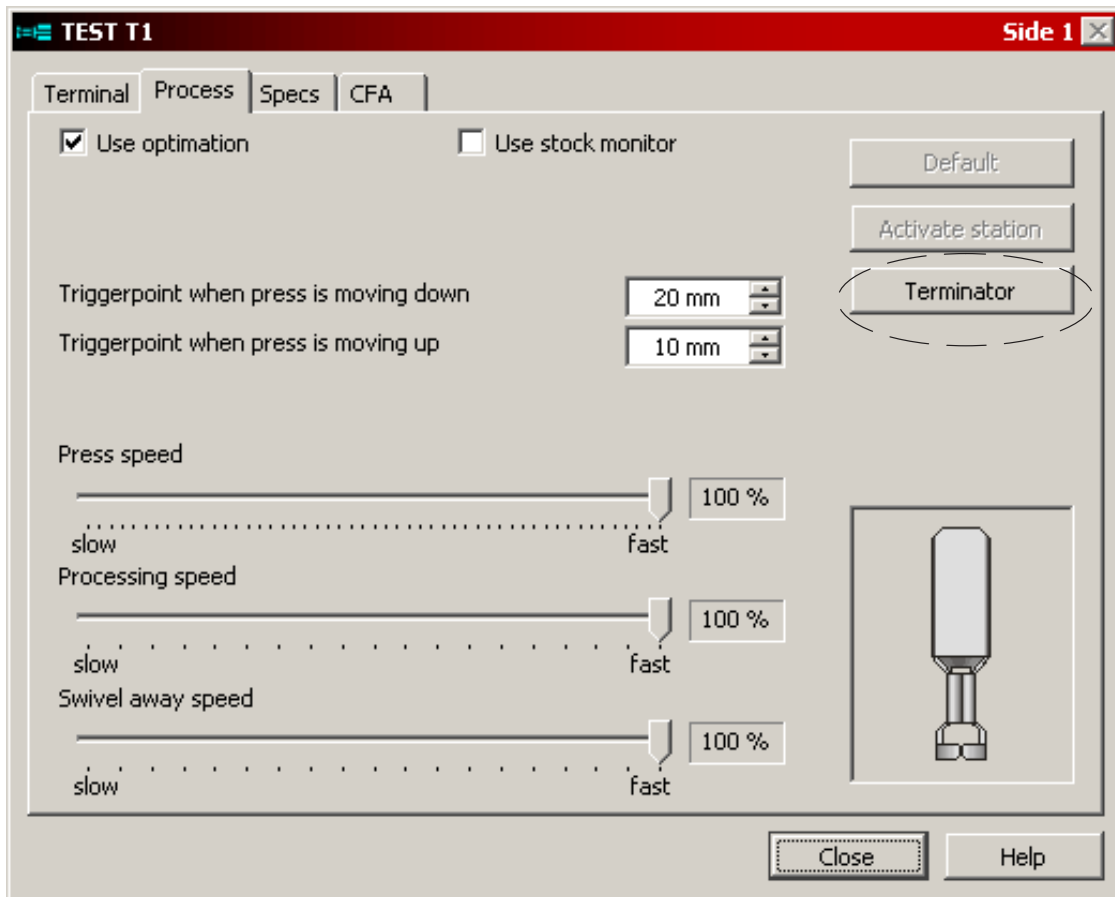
TEST T1

Side 1

Terminal | Process | Specs | CFA

Use optimation

Use stock monitor

Default

Activate station

Terminator

Triggerpoint when press is moving down 20 mm

Triggerpoint when press is moving up 10 mm

Press speed

100 %

slow fast

Processing speed

100 %

slow fast

Swivel away speed

100 %

slow fast

Close

Help